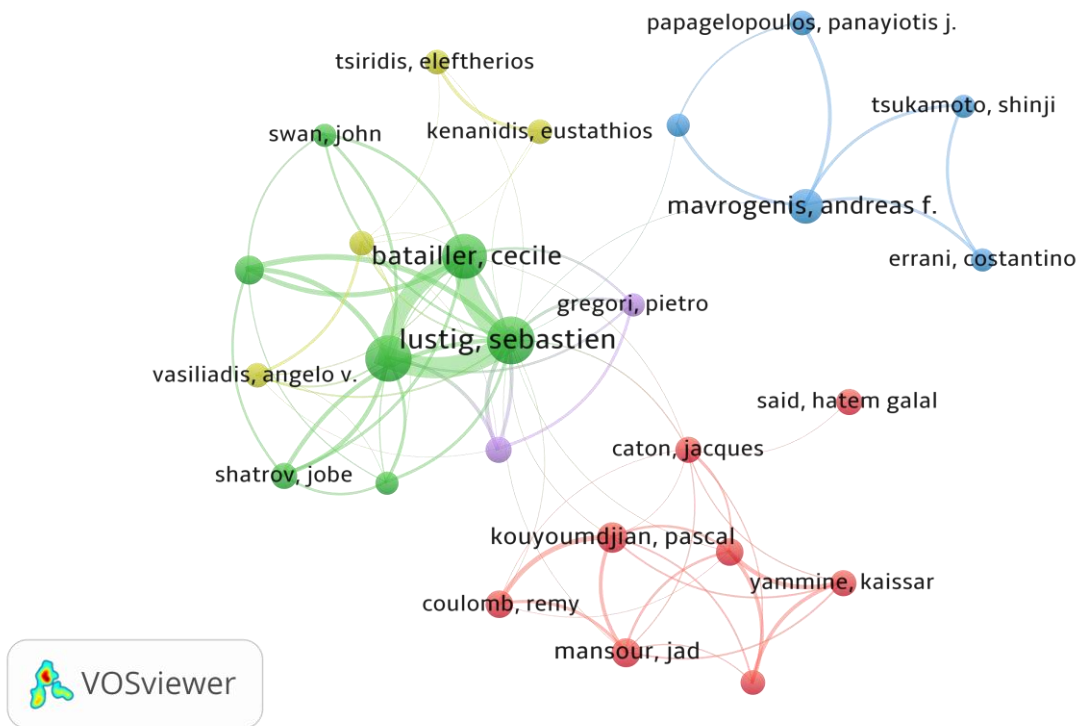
papagelopoulos, panayiotis j.

tsiridis, eleftherios

tsukamoto, shinji

swan, john

kenanidis, eustathios

mavrogenis, andreas f.

batailler, cecile

errani, costantino

gregori, pietro

lustig, sebastien

vasiliadis, angelo v.

said, hatem galal

caton, jacques

shatrov, jobe

kouyoumdjian, pascal

yammine, kaissar

coulomb, remy

mansour, jad

VOSviewer